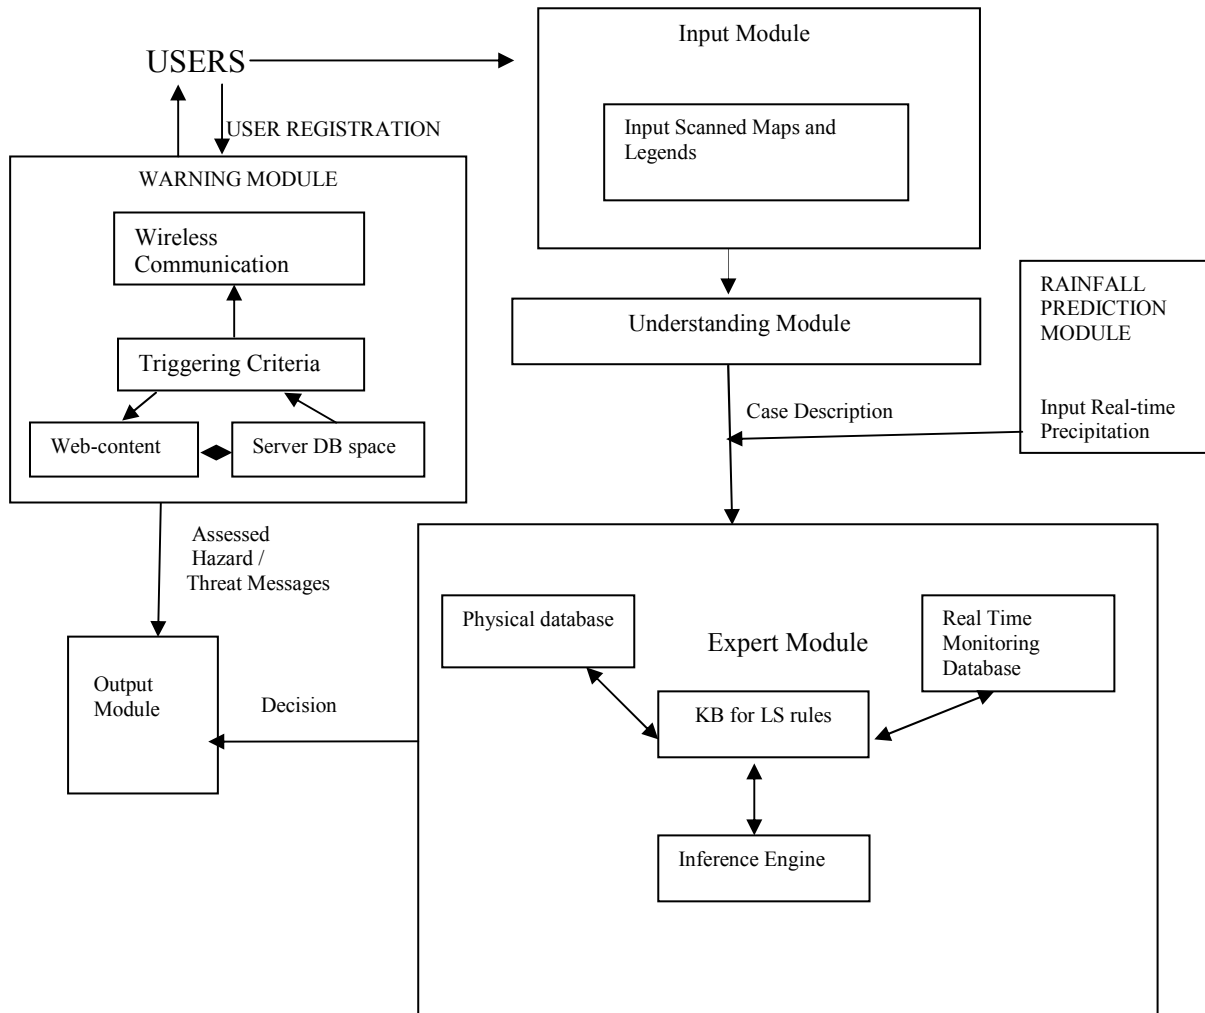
USERS

USER REGISTRATION

Input Module

Input Scanned Maps and Legends

WARNING MODULE

Wireless Communication

Triggering Criteria

Web-content

Server DB space

Understanding Module

RAINFALL PREDICTION MODULE

Input Real-time Precipitation

Case Description

Assessed Hazard / Threat Messages

Physical database

Expert Module

Real Time Monitoring Database

Output Module

Decision

KB for LS rules

Inference Engine